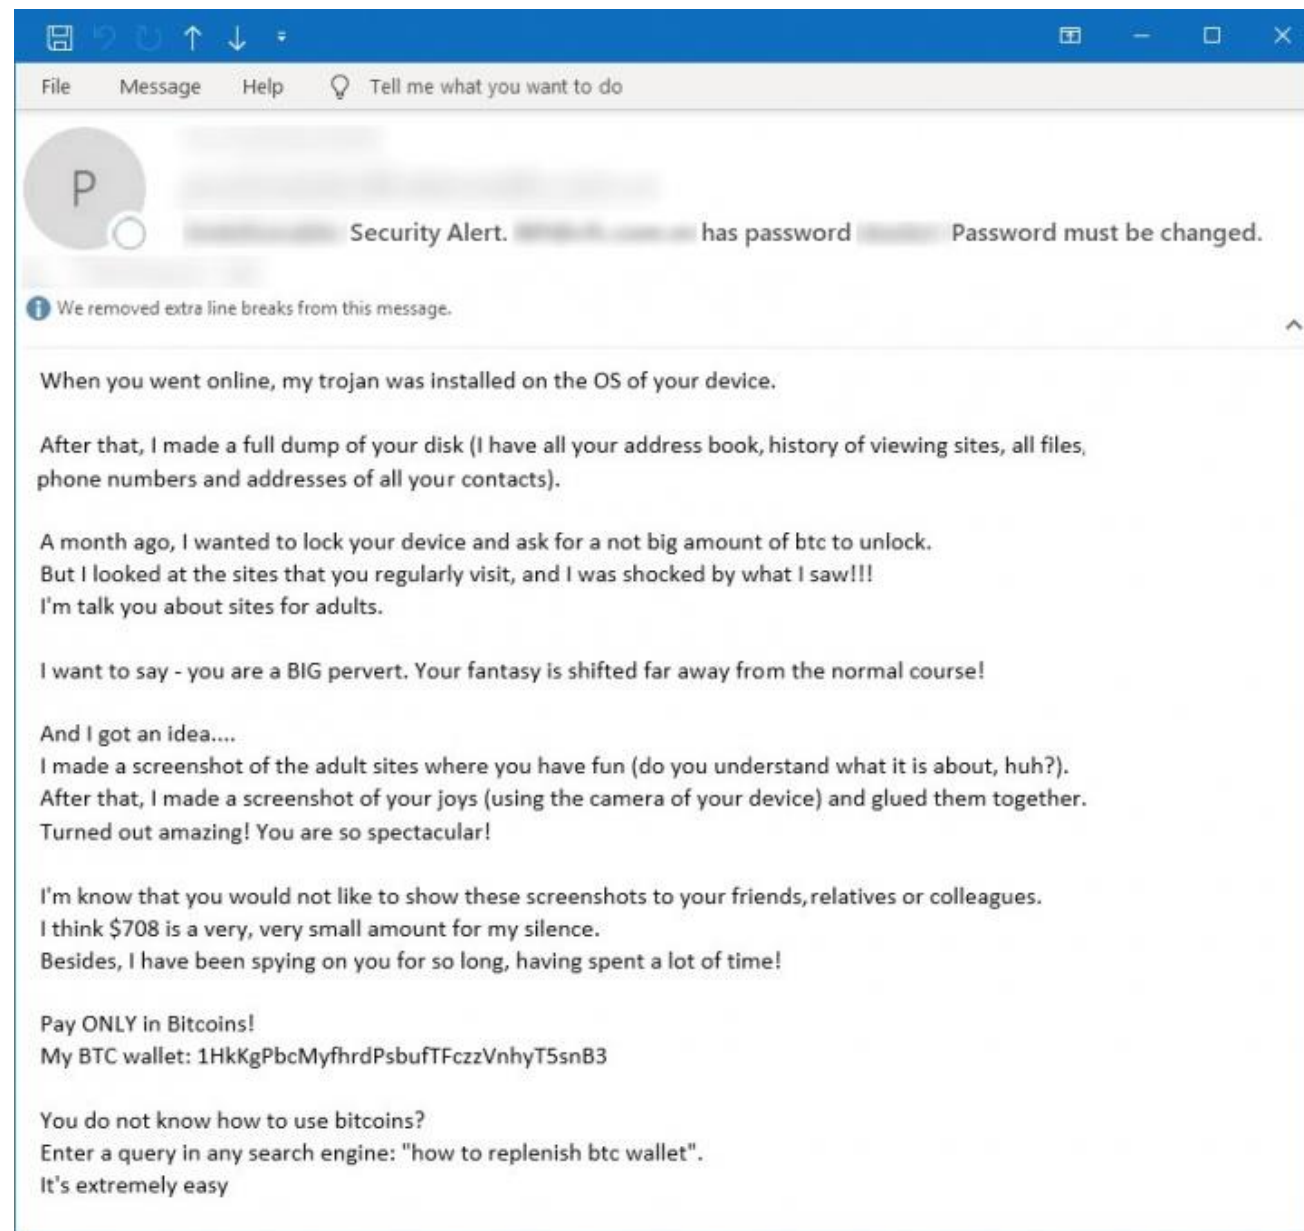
File Message Help Tell me what you want to do

P

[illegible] Security Alert. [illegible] has password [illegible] Password must be changed.

We removed extra line breaks from this message.

When you went online, my trojan was installed on the OS of your device.

After that, I made a full dump of your disk (I have all your address book, history of viewing sites, all files, phone numbers and addresses of all your contacts).

A month ago, I wanted to lock your device and ask for a not big amount of btc to unlock.
But I looked at the sites that you regularly visit, and I was shocked by what I saw!!!
I'm talk you about sites for adults.

I want to say - you are a BIG pervert. Your fantasy is shifted far away from the normal course!

And I got an idea....
I made a screenshot of the adult sites where you have fun (do you understand what it is about, huh?).
After that, I made a screenshot of your joys (using the camera of your device) and glued them together.
Turned out amazing! You are so spectacular!

I'm know that you would not like to show these screenshots to your friends, relatives or colleagues.
I think $708 is a very, very small amount for my silence.
Besides, I have been spying on you for so long, having spent a lot of time!

Pay ONLY in Bitcoins!
My BTC wallet: 1HkKgPbcMyfhrdPsbufTFczzVnhyT5snB3

You do not know how to use bitcoins?
Enter a query in any search engine: "how to replenish btc wallet".
It's extremely easy